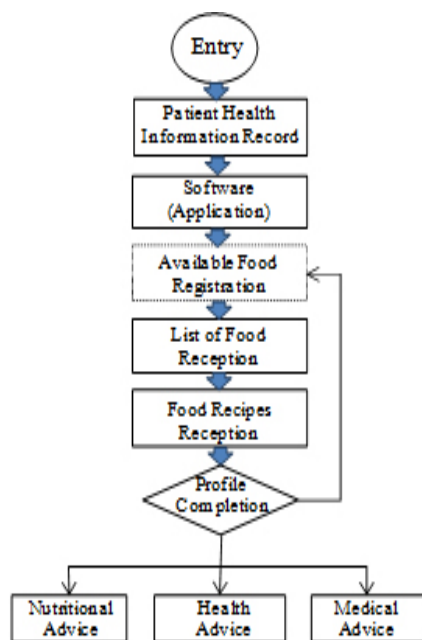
Entry

Patient Health Information Record

Software (Application)

Available Food Registration

List of Food Reception

Food Recipes Reception

Profile Completion

Nutritional Advice

Health Advice

Medical Advice